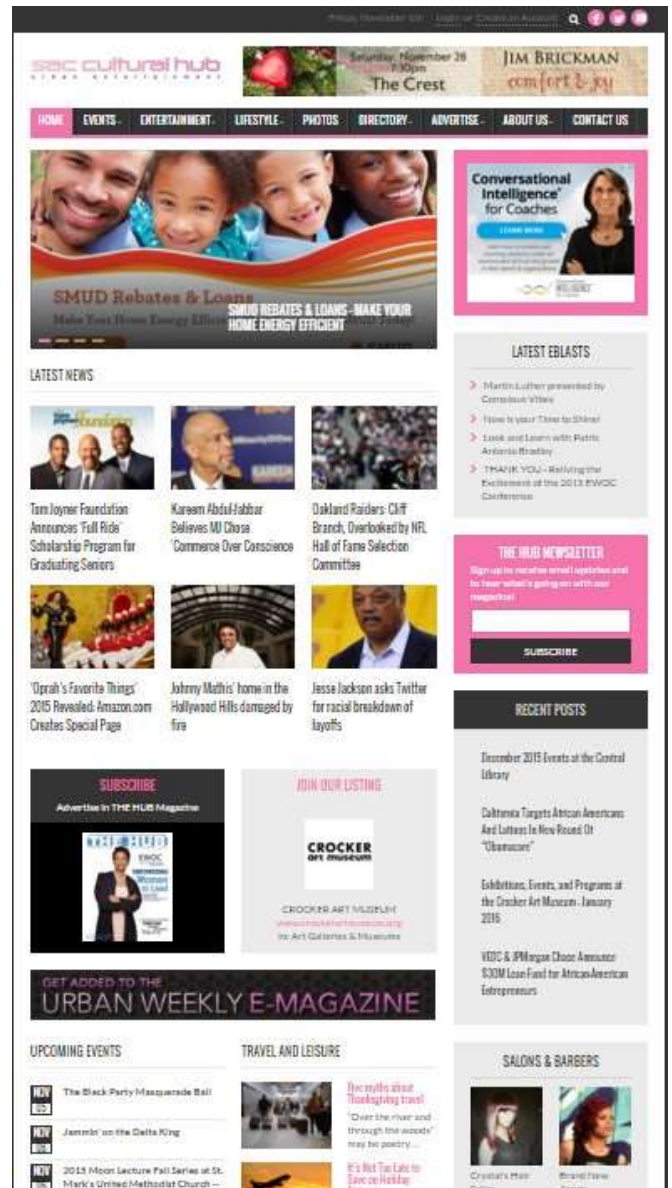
Friday, November 20th   Login or Create an Account

sac cultural hub
urban entertainment

Saturday, November 28 7:30pm The Crest
JIM BRICKMAN comfort & joy

HOME | EVENTS | ENTERTAINMENT | LIFESTYLE | PHOTOS | DIRECTORY | ADVERTISE | ABOUT US | CONTACT US

SMUD Rebates & Loans
Make Your Home Energy Efficient
SMUD REBATES & LOANS - MAKE YOUR HOME ENERGY EFFICIENT

Conversational Intelligence for Coaches
LEARN MORE

LATEST NEWS

Tom Joyner Foundation Announces 'Full Ride' Scholarship Program for Graduating Seniors

Kareem Abdul-Jabbar Believes MJ Chose 'Commerce Over Conscience'

Oakland Raiders: Cliff Branch, Overlooked by NFL Hall of Fame Selection Committee

'Oprah's Favorite Things' 2015 Revealed: Amazon.com Creates Special Page

Johnny Mathis' home in the Hollywood Hills damaged by fire

Jesse Jackson asks Twitter for racial breakdown of layoffs

LATEST EBLASTS
Martin Luther presented by Conscious Vibes
Now is your Time to Shine!
Look and Learn with Patric Antonio Bradley
THANK YOU – Reliving the Excitement of the 2015 EWOC Conference

THE HUB NEWSLETTER
Sign up to receive email updates and to hear what's going on with our magazine!
SUBSCRIBE

RECENT POSTS
December 2015 Events at the Central Library
California Targets African Americans And Latinos In New Round Of "Obamacare"
Exhibitions, Events, and Programs at the Crocker Art Museum - January 2016
VIDC & JPMorgan Chase Announce $30M Loan Fund for African American Entrepreneurs

SUBSCRIBE
Advertise in THE HUB Magazine
THE HUB

JOIN OUR LISTING
CROCKER art museum
CROCKER ART MUSEUM
www.crockerartmuseum.org
in: Art Galleries & Museums

GET ADDED TO THE URBAN WEEKLY E-MAGAZINE

UPCOMING EVENTS
NOV The Black Party Masquerade Ball
NOV Jammin' on the Delta King
NOV 2015 Moon Lecture Fall Series at St. Mark's United Methodist Church –

TRAVEL AND LEISURE
Five myths about Thanksgiving travel
"Over the river and through the woods" may be poetry...
It's Not Too Late to Save on Holiday

SALONS & BARBERS
Crystal's Hair
Brand New